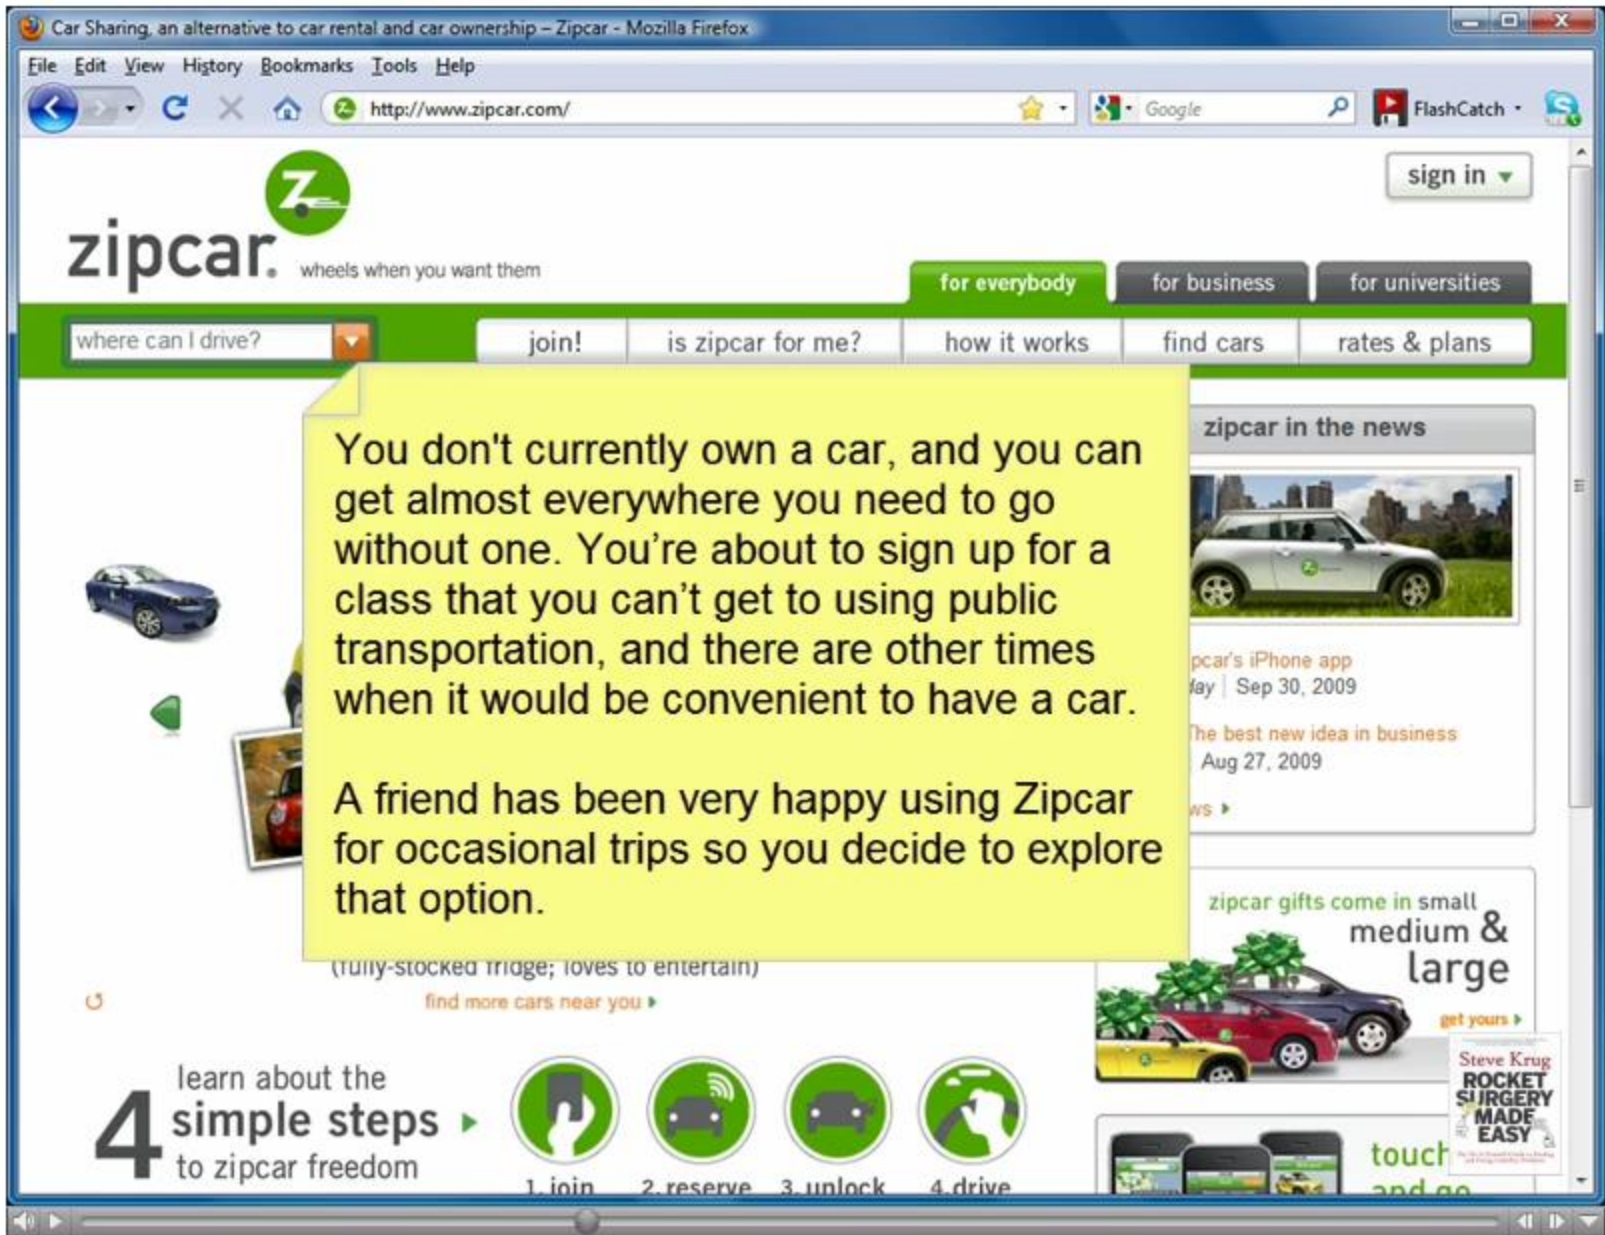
Car Sharing, an alternative to car rental and car ownership – Zipcar - Mozilla Firefox

File Edit View History Bookmarks Tools Help

http://www.zipcar.com/

Google

FlashCatch

sign in

zipcar wheels when you want them

for everybody | for business | for universities

where can I drive?

join! | is zipcar for me? | how it works | find cars | rates & plans

You don't currently own a car, and you can get almost everywhere you need to go without one. You're about to sign up for a class that you can't get to using public transportation, and there are other times when it would be convenient to have a car.

A friend has been very happy using Zipcar for occasional trips so you decide to explore that option.

zipcar in the news

pcar's iPhone app
lay | Sep 30, 2009

he best new idea in business
Aug 27, 2009

ws

(fully-stocked fridge; loves to entertain)

find more cars near you

zipcar gifts come in small medium & large

get yours

Steve Krug ROCKET SURGERY MADE EASY

learn about the 4 simple steps to zipcar freedom

1. join 2. reserve 3. unlock 4. drive

touch and go